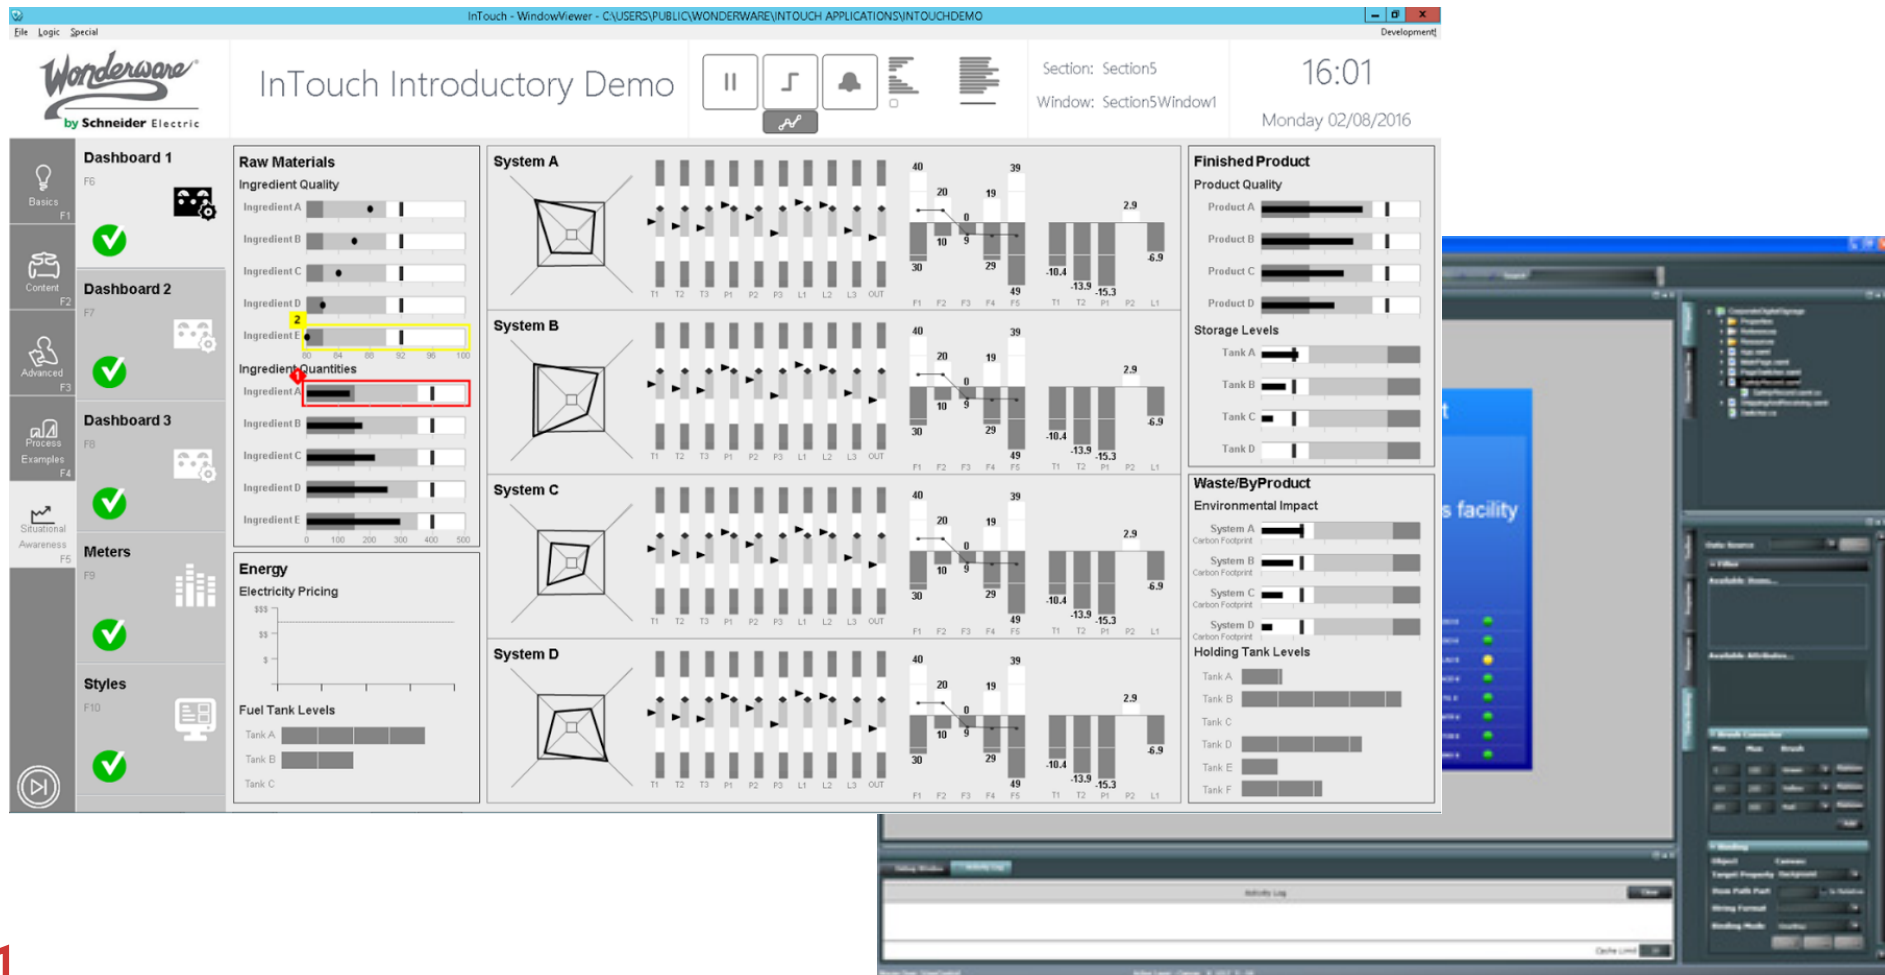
InTouch - WindowViewer - C:\USERS\PUBLIC\WONDERWARE\INTOUCH APPLICATIONS\INTOUCHDEMO

File Logic Special

Development

Wonderware by Schneider Electric

InTouch Introductory Demo

Section: Section5
Window: Section5Window1

16:01
Monday 02/08/2016

Basics F1
Content F2
Advanced F3
Process Examples F4
Situational Awareness F5

Dashboard 1 F6
Dashboard 2 F7
Dashboard 3 F8
Meters F9
Styles F10

Raw Materials
Ingredient Quality
Ingredient A
Ingredient B
Ingredient C
Ingredient D
Ingredient E
2
80 84 88 92 96 100
Ingredient Quantities
1
Ingredient A
Ingredient B
Ingredient C
Ingredient D
Ingredient E
0 100 200 300 400 500

Energy
Electricity Pricing
$$$
$$
$
Fuel Tank Levels
Tank A
Tank B
Tank C

System A
System B
System C
System D
T1 T2 T3 P1 P2 P3 L1 L2 L3 OUT
40 20 10 0 9 19 39 30 29 49
F1 F2 F3 F4 F5
2.9 -10.4 -13.9 -15.3 -6.9
T1 T2 P1 P2 L1

Finished Product
Product Quality
Product A
Product B
Product C
Product D
Storage Levels
Tank A
Tank B
Tank C
Tank D

Waste/ByProduct
Environmental Impact
System A Carbon Footprint
System B Carbon Footprint
System C Carbon Footprint
System D Carbon Footprint
Holding Tank Levels
Tank A
Tank B
Tank C
Tank D
Tank E
Tank F

s facility

1